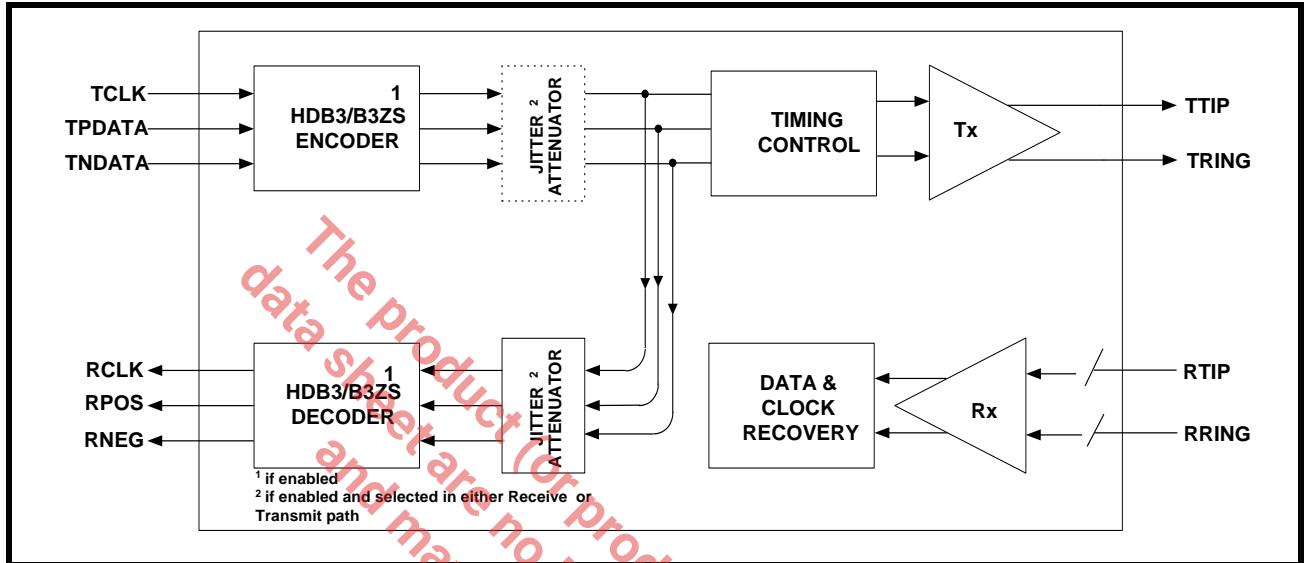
TCLK
TPDATA
TNDATA

1
HDB3/B3ZS
ENCODER

JITTER $^2$
ATTENUATOR

TIMING
CONTROL

Tx

TTIP
TRING

RCLK
RPOS
RNEG

1
HDB3/B3ZS
DECODER

JITTER $^2$
ATTENUATOR

DATA &
CLOCK
RECOVERY

Rx

RTIP
RRING

$^1$ if enabled
$^2$ if enabled and selected in either Receive or Transmit path

The product (or prod
data sheet are no
and ma